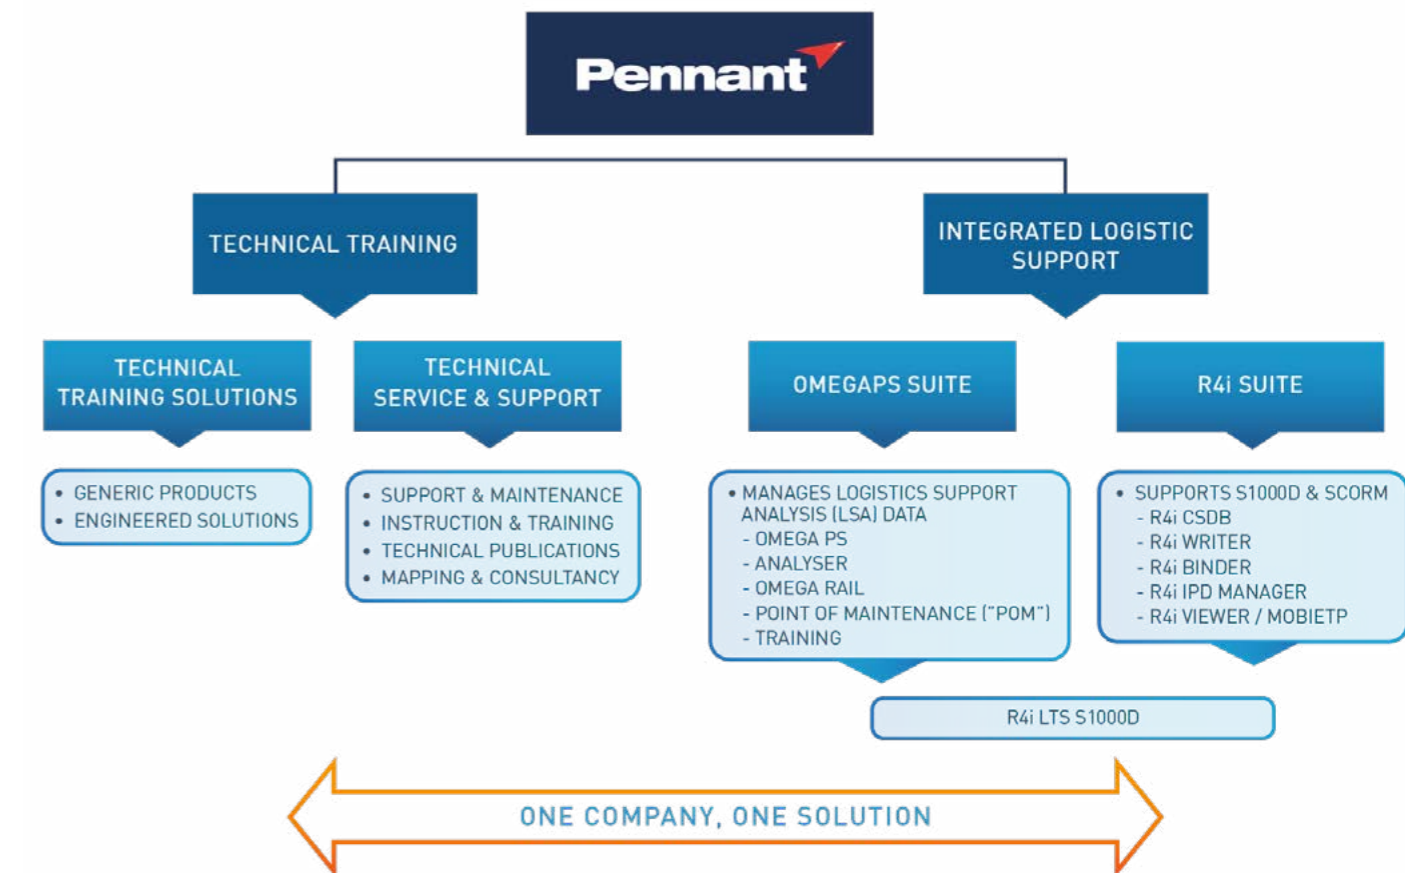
Pennant

TECHNICAL TRAINING

INTEGRATED LOGISTIC SUPPORT

TECHNICAL TRAINING SOLUTIONS

TECHNICAL SERVICE & SUPPORT

OMEGAPS SUITE

R4i SUITE

• GENERIC PRODUCTS
• ENGINEERED SOLUTIONS

• SUPPORT & MAINTENANCE
• INSTRUCTION & TRAINING
• TECHNICAL PUBLICATIONS
• MAPPING & CONSULTANCY

• MANAGES LOGISTICS SUPPORT ANALYSIS (LSA) DATA
- OMEGA PS
- ANALYSER
- OMEGA RAIL
- POINT OF MAINTENANCE ("POM")
- TRAINING

• SUPPORTS S1000D & SCORM
- R4i CSDB
- R4i WRITER
- R4i BINDER
- R4i IPD MANAGER
- R4i VIEWER / MOBIETP

R4i LTS S1000D

ONE COMPANY, ONE SOLUTION